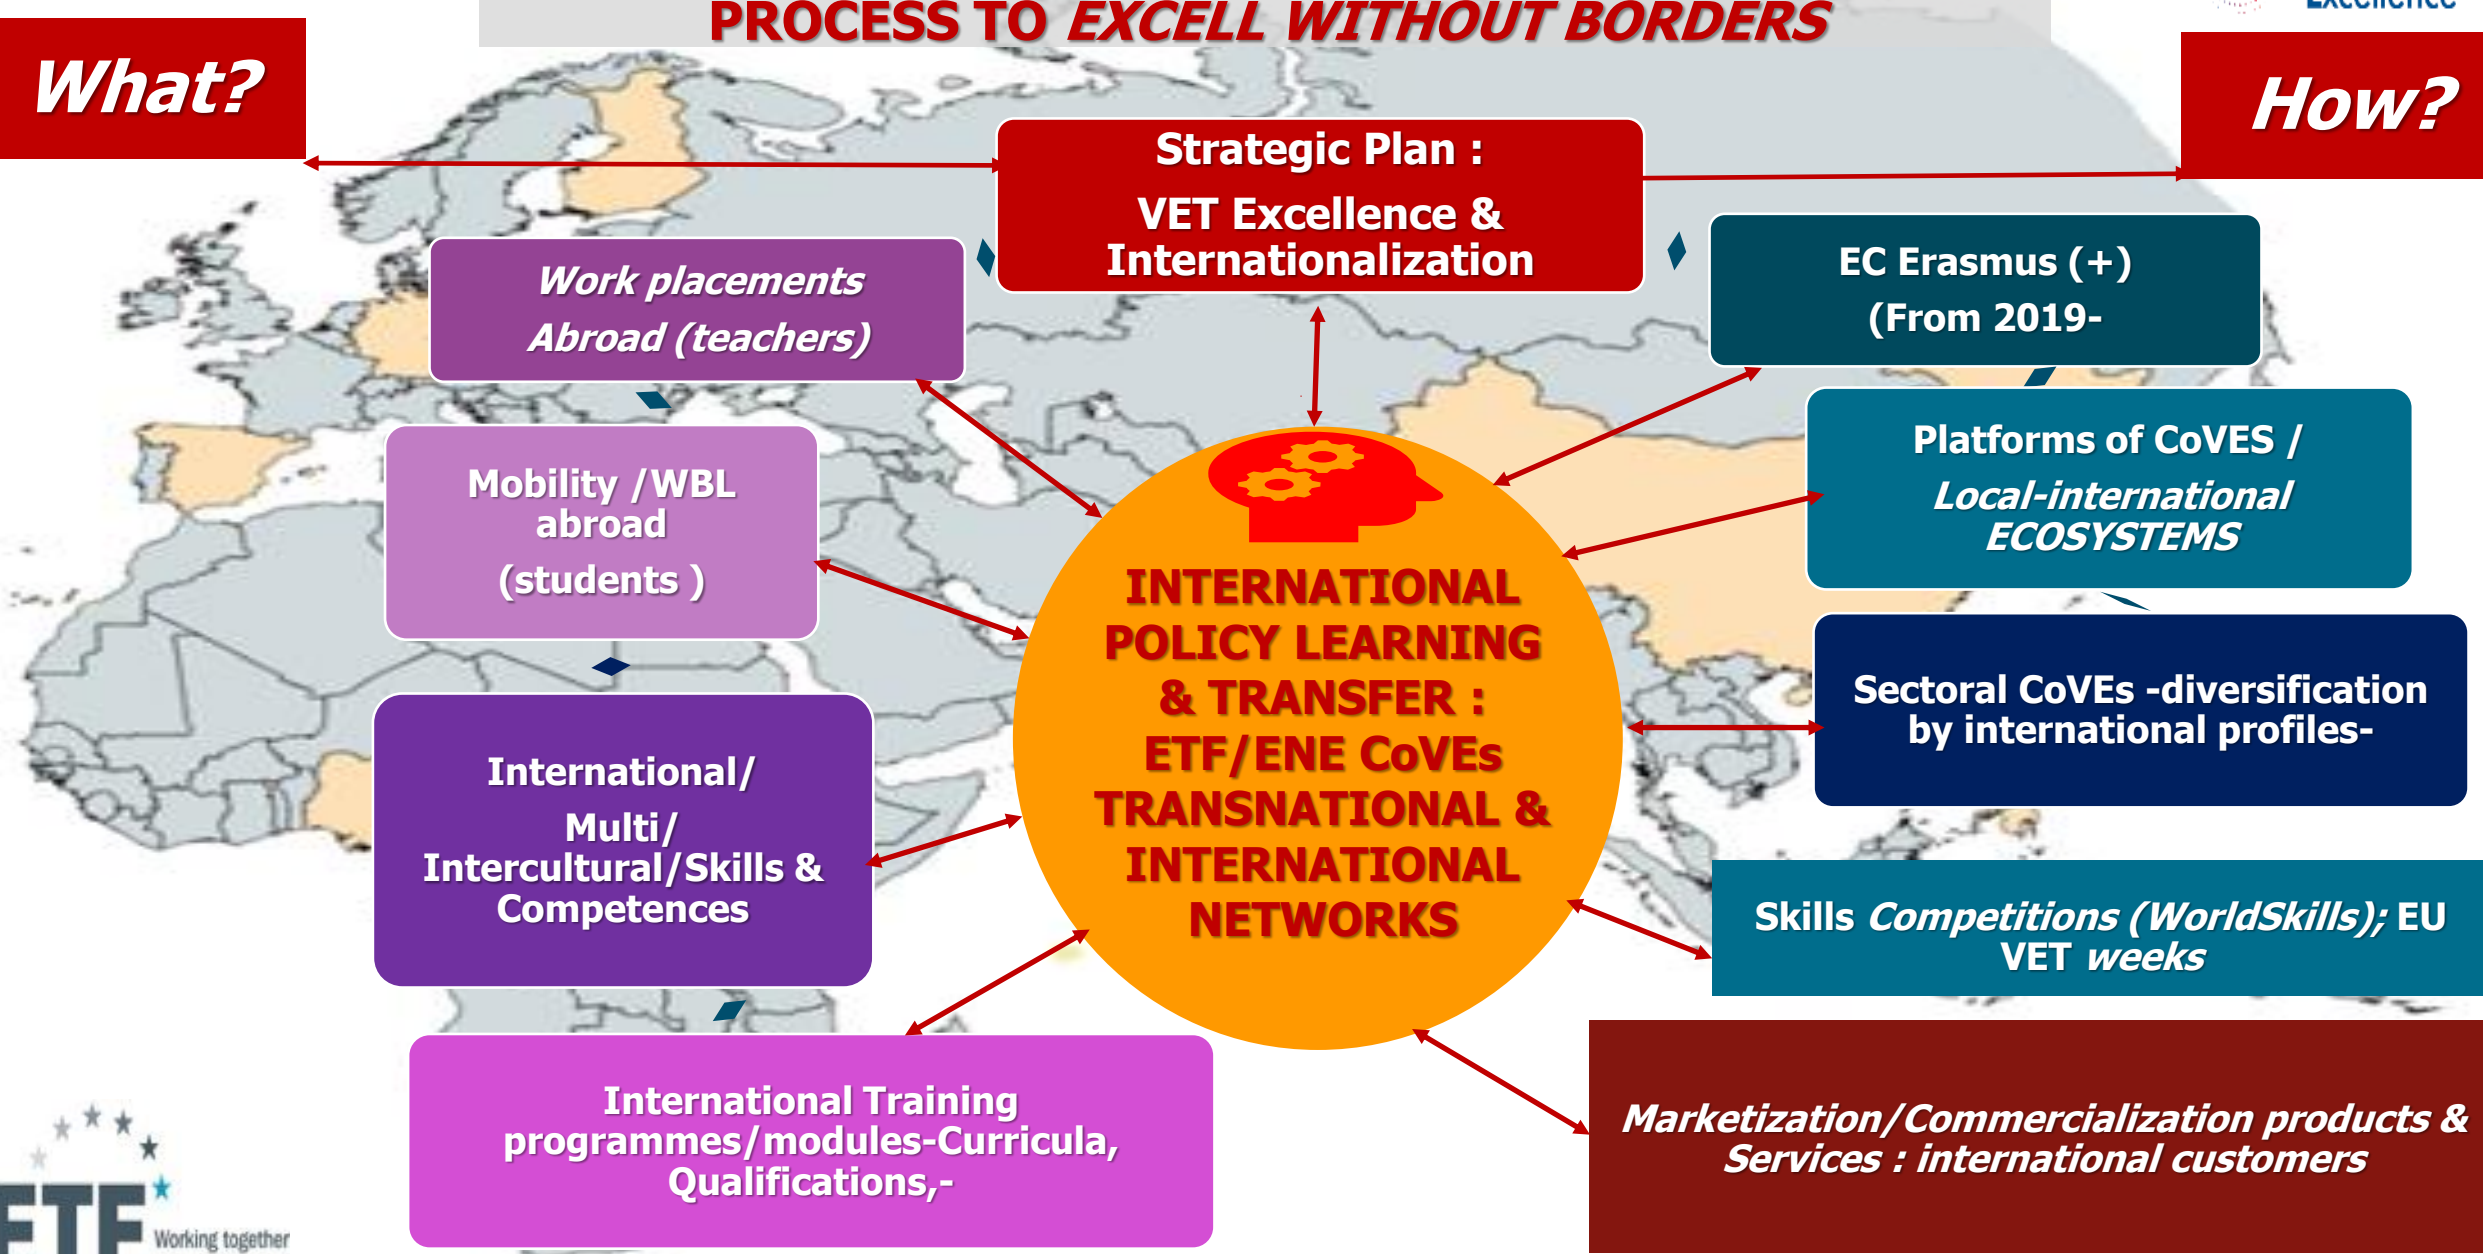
PROCESS TO EXCELL WITHOUT BORDERS

Excellence

What?

How?

Strategic Plan :

VET Excellence & Internationalization

Work placements Abroad (teachers)

EC Erasmus (+) (From 2019-

Mobility /WBL abroad

(students )

Platforms of CoVES / Local-international ECOSYSTEMS

INTERNATIONAL POLICY LEARNING & TRANSFER : ETF/ENE CoVEs TRANSNATIONAL & INTERNATIONAL NETWORKS

Sectoral CoVEs -diversification by international profiles-

International/ Multi/ Intercultural/Skills & Competences

Skills Competitions (WorldSkills); EU VET weeks

International Training programmes/modules-Curricula, Qualifications,-

Marketization/Commercialization products & Services : international customers

ETF Working together